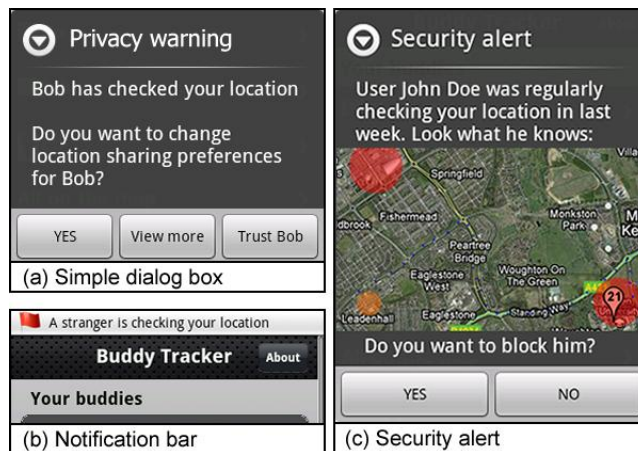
Privacy warning

Bob has checked your location

Do you want to change location sharing preferences for Bob?

YES View more Trust Bob

(a) Simple dialog box

A stranger is checking your location

Buddy Tracker About

Your buddies

(b) Notification bar

Security alert

User John Doe was regularly checking your location in last week. Look what he knows:

Villa
Springfield
Fishermead
dbrook
Monkston Park
M Ke
Peartree Bridge
Eaglestone West
Woughton On The Green
Leadenhall
Eaglestone
Standing Way
21

Do you want to block him?

YES NO

(c) Security alert